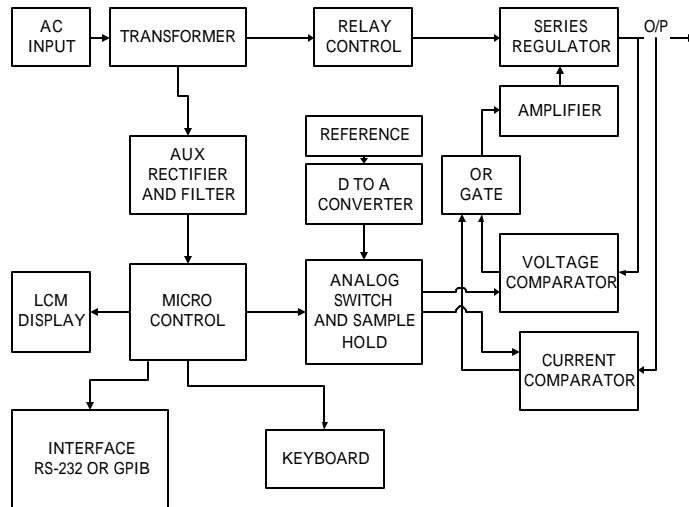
AC INPUT

TRANSFORMER

RELAY CONTROL

SERIES REGULATOR

O/P

AMPLIFIER

REFERENCE

AUX RECTIFIER AND FILTER

D TO A CONVERTER

OR GATE

VOLTAGE COMPARATOR

LCM DISPLAY

MICRO CONTROL

ANALOG SWITCH AND SAMPLE HOLD

CURRENT COMPARATOR

INTERFACE RS-232 OR GPIB

KEYBOARD